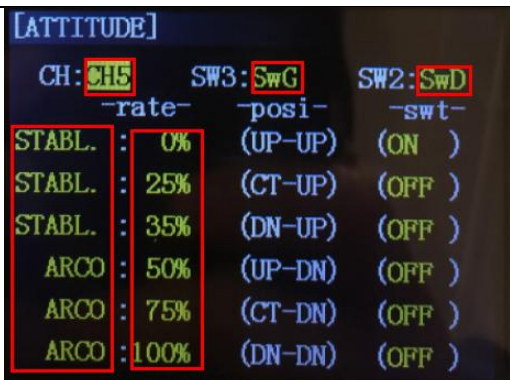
[ATTITUDE]

CH:CH5 SW3:SwG SW2:SwD

| | -rate- | -posi- | -swt- |
|---|---|---|---|
| STABL. : | 0% | (UP-UP) | (ON ) |
| STABL. : | 25% | (CT-UP) | (OFF ) |
| STABL. : | 35% | (DN-UP) | (OFF ) |
| ARCO : | 50% | (UP-DN) | (OFF ) |
| ARCO : | 75% | (CT-DN) | (OFF ) |
| ARCO : | 100% | (DN-DN) | (OFF ) |